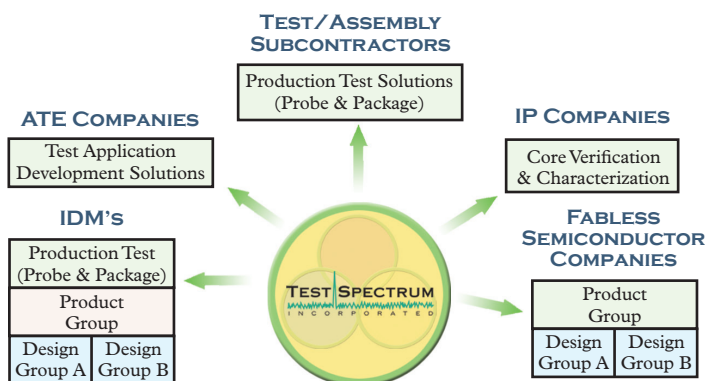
TEST/ASSEMBLY SUBCONTRACTORS

Production Test Solutions (Probe & Package)

ATE COMPANIES

Test Application Development Solutions

IP COMPANIES

Core Verification & Characterization

IDM's

Production Test (Probe & Package)

Product Group

| Design Group A | Design Group B |
|---|---|

TEST SPECTRUM
INCORPORATED

FABLESS SEMICONDUCTOR COMPANIES

Product Group

| Design Group A | Design Group B |
|---|---|